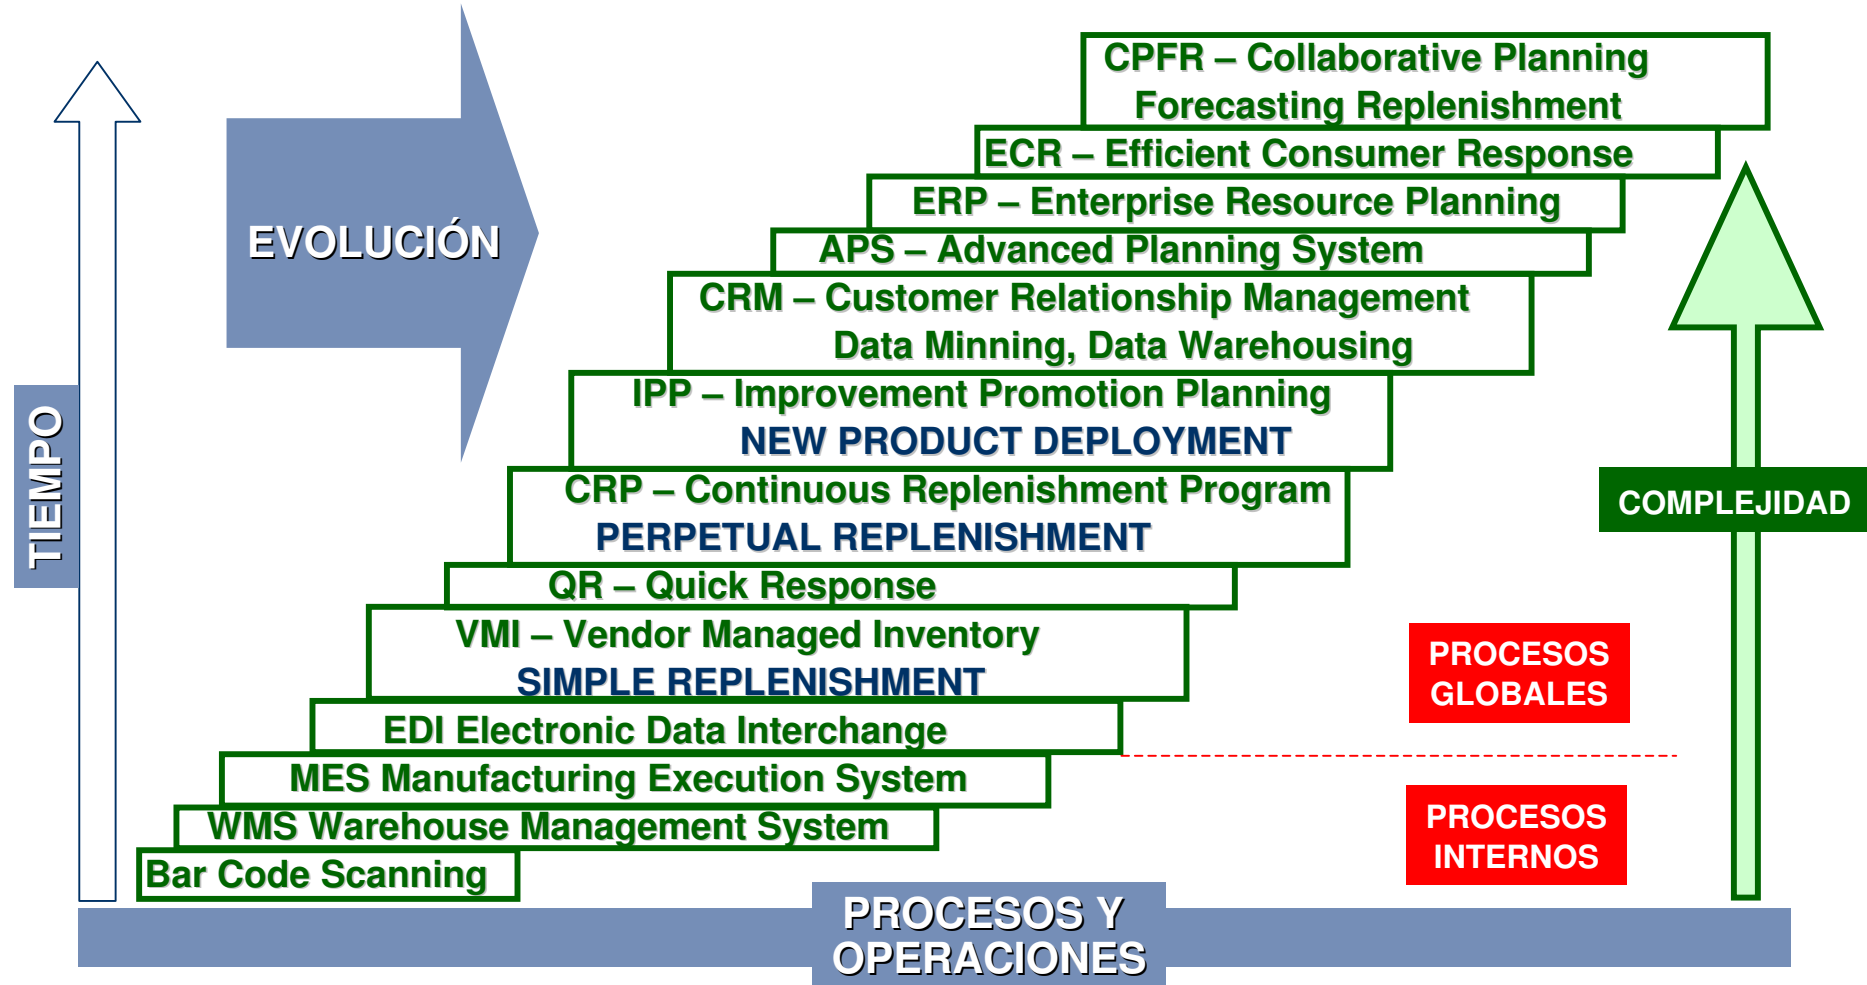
TIEMPO

EVOLUCIÓN

CPFR – Collaborative Planning Forecasting Replenishment

ECR – Efficient Consumer Response

ERP – Enterprise Resource Planning

APS – Advanced Planning System

CRM – Customer Relationship Management
Data Minning, Data Warehousing

IPP – Improvement Promotion Planning
NEW PRODUCT DEPLOYMENT

CRP – Continuous Replenishment Program
PERPETUAL REPLENISHMENT

QR – Quick Response

VMI – Vendor Managed Inventory
SIMPLE REPLENISHMENT

EDI Electronic Data Interchange

MES Manufacturing Execution System

WMS Warehouse Management System

Bar Code Scanning

COMPLEJIDAD

PROCESOS GLOBALES

PROCESOS INTERNOS

PROCESOS Y OPERACIONES